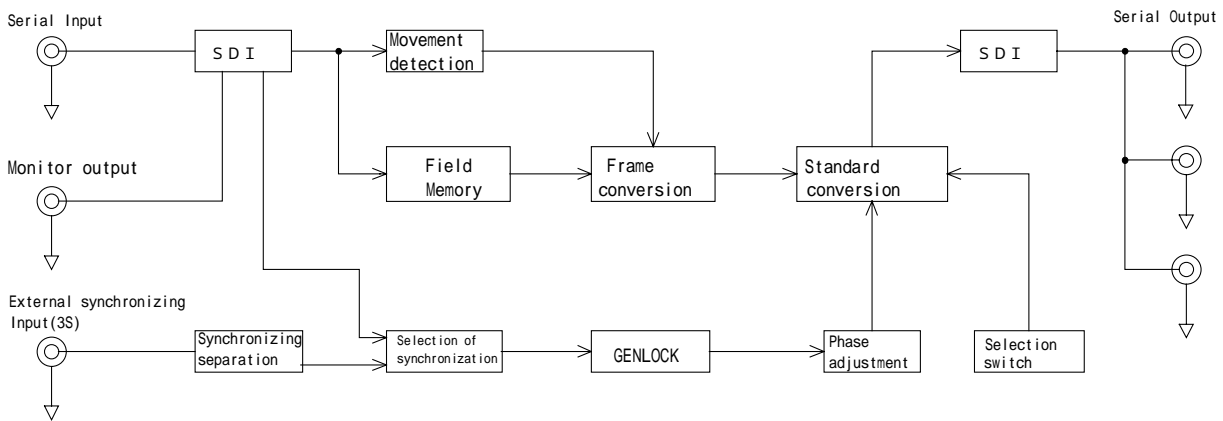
Serial Input

SDI

Movement detection

Serial Output

SDI

Monitor output

Field Memory

Frame conversion

Standard conversion

External synchronizing Input(3S)

Synchronizing separation

Selection of synchronization

GENLOCK

Phase adjustment

Selection switch